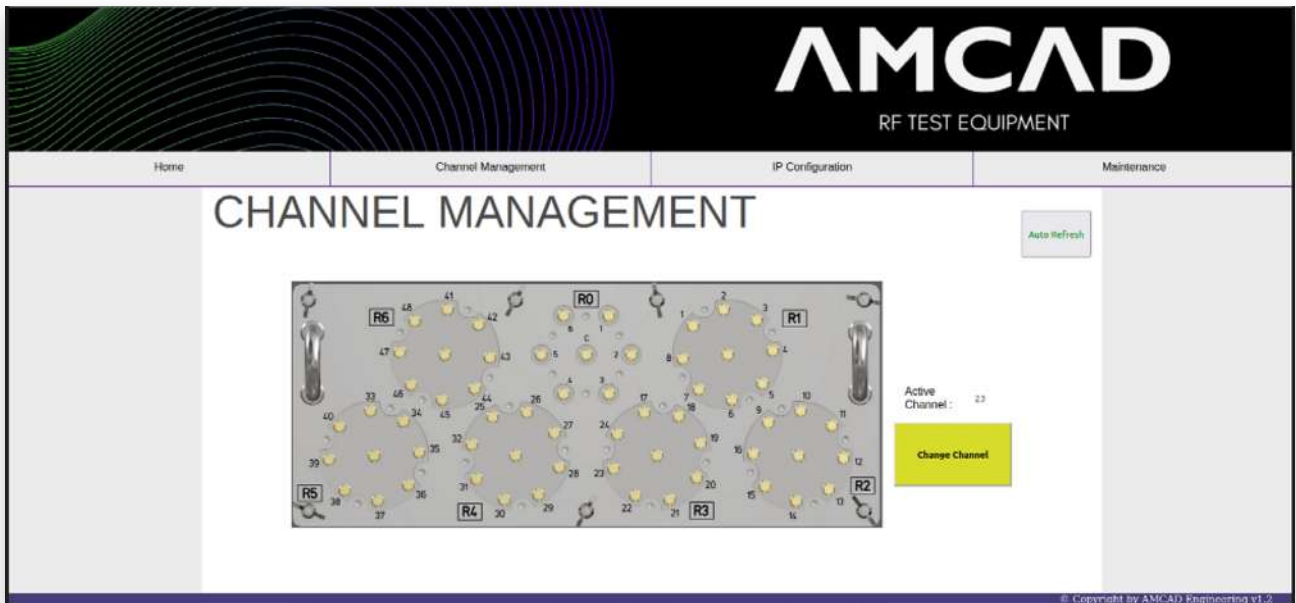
AMCAD
RF TEST EQUIPMENT

Home | Channel Management | IP Configuration | Maintenance

CHANNEL MANAGEMENT

Auto Refresh

R0
6 1
5 C 2
4 3

R1
1 2 3 8 4 7 5 6

R2
9 10 11 16 12 15 13 14

R3
17 18 24 19 23 20 22 21

R4
25 26 32 27 31 28 30 29

R5
33 34 40 35 39 36 38 37

R6
41 42 48 47 43 46 44 45

Active Channel : 23

Change Channel

© Copyright by AMCAD Engineering v1.2